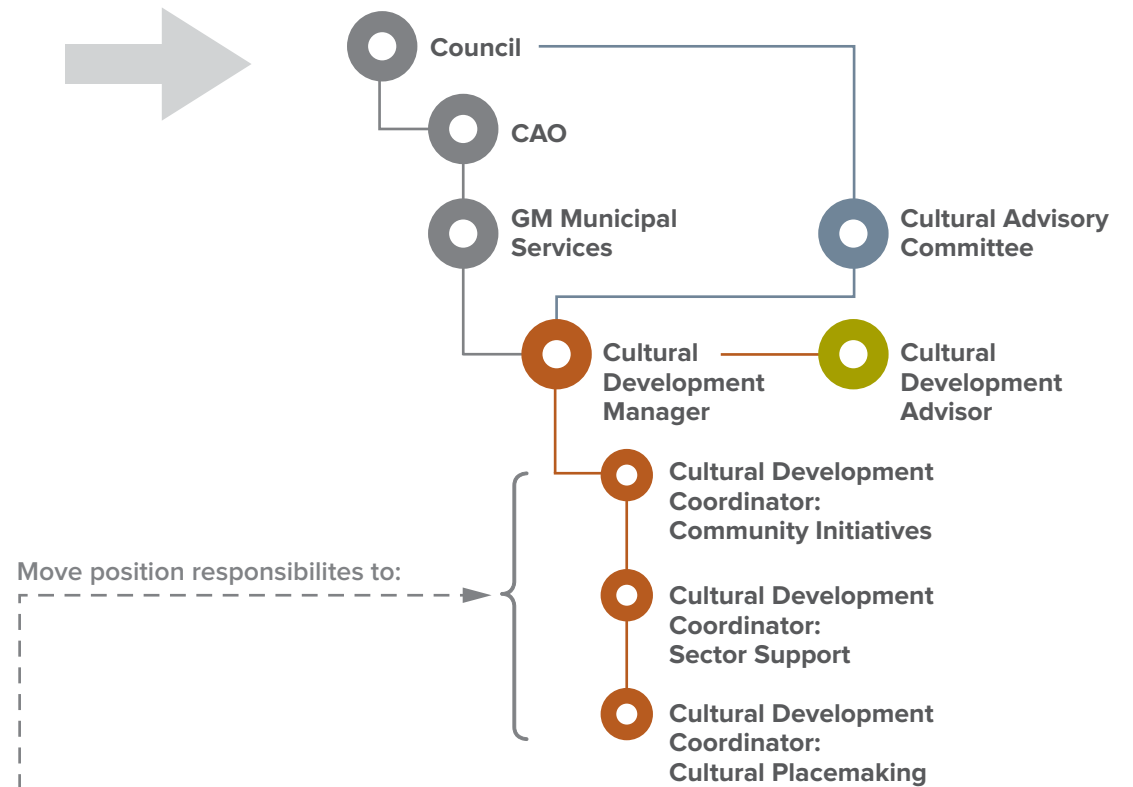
Council

CAO

GM Municipal Services

Cultural Advisory Committee

Cultural Development Manager

Cultural Development Advisor

Cultural Development Coordinator: Community Initiatives

Move position responsibilites to:

Cultural Development Coordinator: Sector Support

Cultural Development Coordinator: Cultural Placemaking